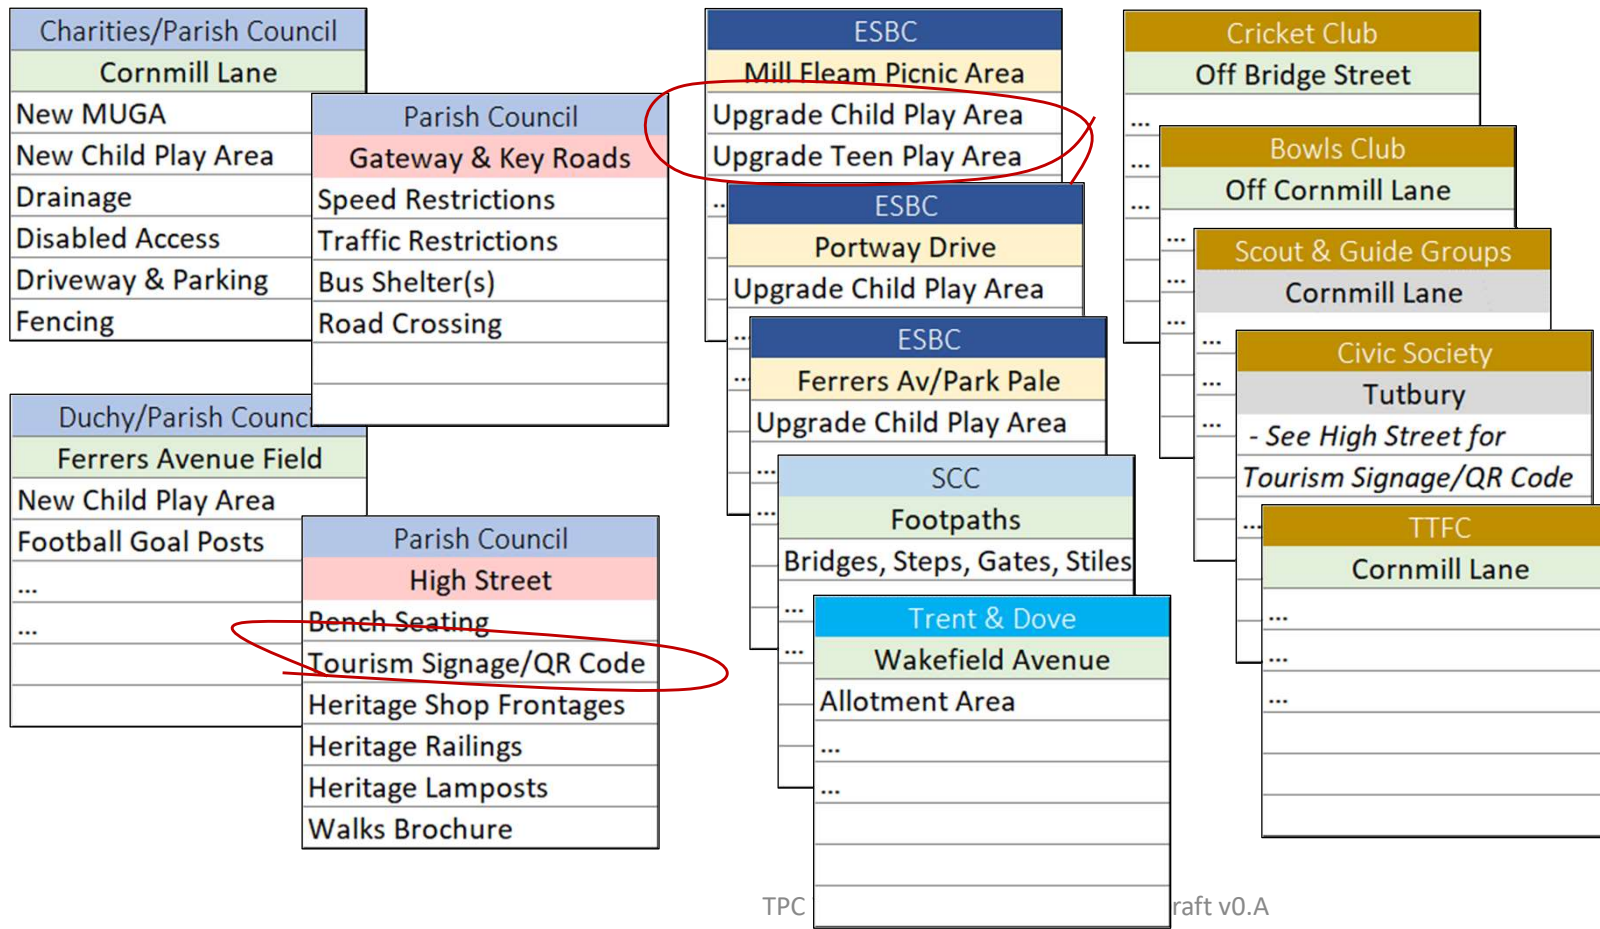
| Charities/Parish Council |
|---|
| Cornmill Lane |
| New MUGA |
| New Child Play Area |
| Drainage |
| Disabled Access |
| Driveway & Parking |
| Fencing |

| Parish Council |
|---|
| Gateway & Key Roads |
| Speed Restrictions |
| Traffic Restrictions |
| Bus Shelter(s) |
| Road Crossing |
| |
| |

| Duchy/Parish Counci |
|---|
| Ferrers Avenue Field |
| New Child Play Area |
| Football Goal Posts |
| ... |
| ... |
| |
| |

| Parish Council |
|---|
| High Street |
| Bench Seating |
| Tourism Signage/QR Code |
| Heritage Shop Frontages |
| Heritage Railings |
| Heritage Lamposts |
| Walks Brochure |

| ESBC |
|---|
| Mill Fleam Picnic Area |
| Upgrade Child Play Area |
| Upgrade Teen Play Area |
| ... |

| ESBC |
|---|
| Portway Drive |
| Upgrade Child Play Area |
| ... |
| ... |

| ESBC |
|---|
| Ferrers Av/Park Pale |
| Upgrade Child Play Area |
| ... |
| ... |

| SCC |
|---|
| Footpaths |
| Bridges, Steps, Gates, Stiles |
| ... |
| ... |

| Trent & Dove |
|---|
| Wakefield Avenue |
| Allotment Area |
| ... |
| ... |
| |
| |
| |

| Cricket Club |
|---|
| Off Bridge Street |
| ... |
| ... |
| ... |

| Bowls Club |
|---|
| Off Cornmill Lane |
| ... |
| ... |
| ... |

| Scout & Guide Groups |
|---|
| Cornmill Lane |
| ... |
| ... |
| ... |
| ... |

| Civic Society |
|---|
| Tutbury |
| - See High Street for |
| Tourism Signage/QR Code |

| TTFC |
|---|
| Cornmill Lane |
| ... |
| ... |
| ... |
| |
| |

TPC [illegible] raft v0.A